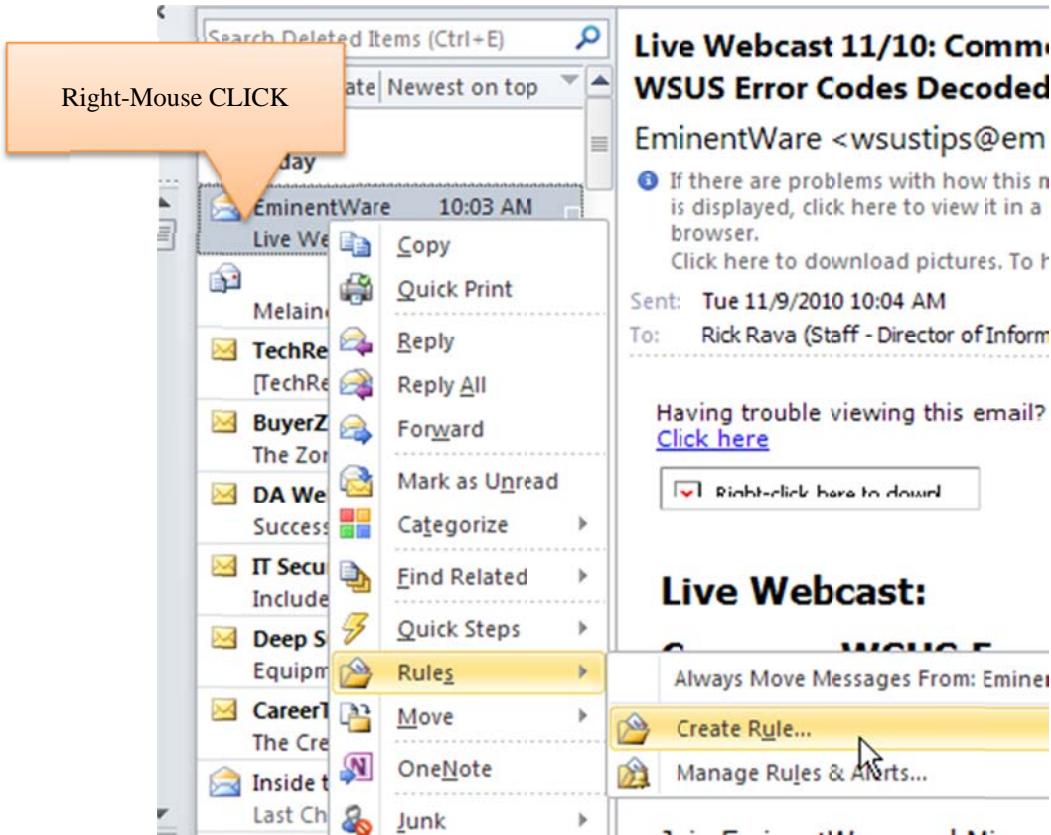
Search Deleted Items (Ctrl+E)

Right-Mouse CLICK

ate Newest on top

day

EminentWare 10:03 AM
Live We

Melain

TechRe
[TechRe

BuyerZ
The Zor

DA We
Success

IT Secu
Include

Deep S
Equipm

CareerT
The Cre

Inside t
Last Ch

Copy
Quick Print
Reply
Reply All
Forward
Mark as Unread
Categorize
Find Related
Quick Steps
Rules
Move
OneNote
Junk

Always Move Messages From: Eminer
Create Rule...
Manage Rules & Alerts...

Live Webcast 11/10: Comm
WSUS Error Codes Decoded

EminentWare <wsustips@em

If there are problems with how this m is displayed, click here to view it in a browser.
Click here to download pictures. To h

Sent: Tue 11/9/2010 10:04 AM
To: Rick Rava (Staff - Director of Inform

Having trouble viewing this email?
Click here

Right-click here to downl

Live Webcast: